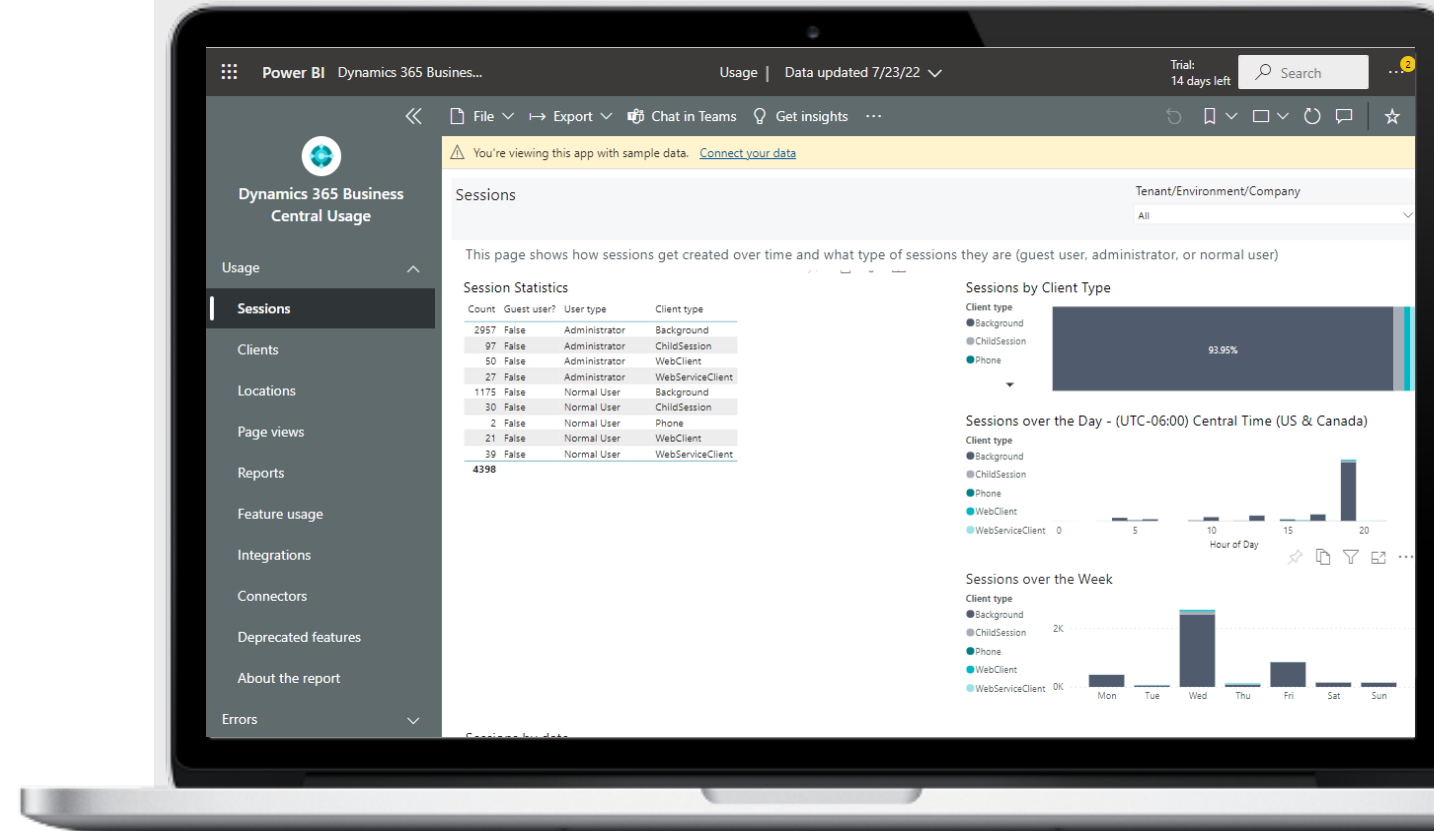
Power BI Dynamics 365 Busines...

Usage | Data updated 7/23/22

Trial: 14 days left

Search

2

Dynamics 365 Business Central Usage

Usage

Sessions

Clients

Locations

Page views

Reports

Feature usage

Integrations

Connectors

Deprecated features

About the report

Errors

File Export Chat in Teams Get insights ···

You're viewing this app with sample data. Connect your data

Sessions

Tenant/Environment/Company

All

This page shows how sessions get created over time and what type of sessions they are (guest user, administrator, or normal user)

Session Statistics

| Count | Guest user? | User type | Client type |
|---|---|---|---|
| 2957 | False | Administrator | Background |
| 97 | False | Administrator | ChildSession |
| 50 | False | Administrator | WebClient |
| 27 | False | Administrator | WebServiceClient |
| 1175 | False | Normal User | Background |
| 30 | False | Normal User | ChildSession |
| 2 | False | Normal User | Phone |
| 21 | False | Normal User | WebClient |
| 39 | False | Normal User | WebServiceClient |
| 4398 | | | |

Sessions by Client Type

Client type
Background
ChildSession
Phone

93.95%

Sessions over the Day - (UTC-06:00) Central Time (US & Canada)

Client type
Background
ChildSession
Phone
WebClient
WebServiceClient

0 5 10 15 20

Hour of Day

Sessions over the Week

Client type
Background
ChildSession
Phone
WebClient
WebServiceClient

2K

0K

Mon Tue Wed Thu Fri Sat Sun

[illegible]